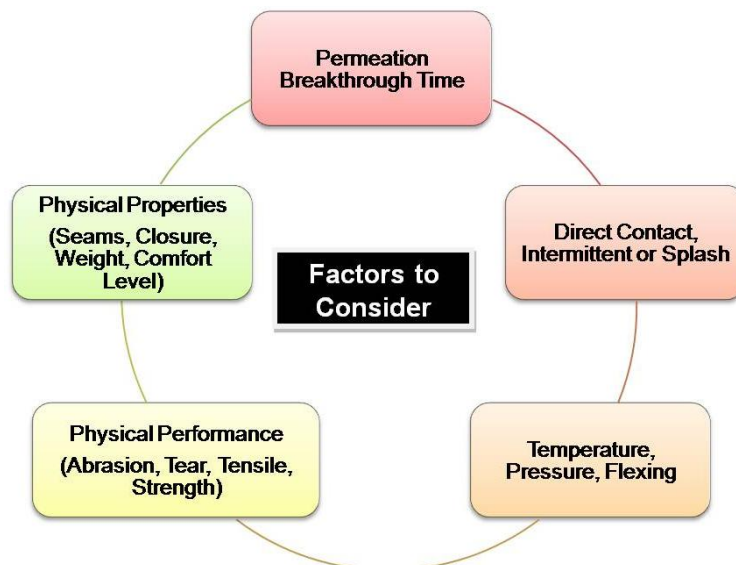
Factors to Consider

Permeation Breakthrough Time

Direct Contact, Intermittent or Splash

Temperature, Pressure, Flexing

Physical Performance (Abrasion, Tear, Tensile, Strength)

Physical Properties (Seams, Closure, Weight, Comfort Level)